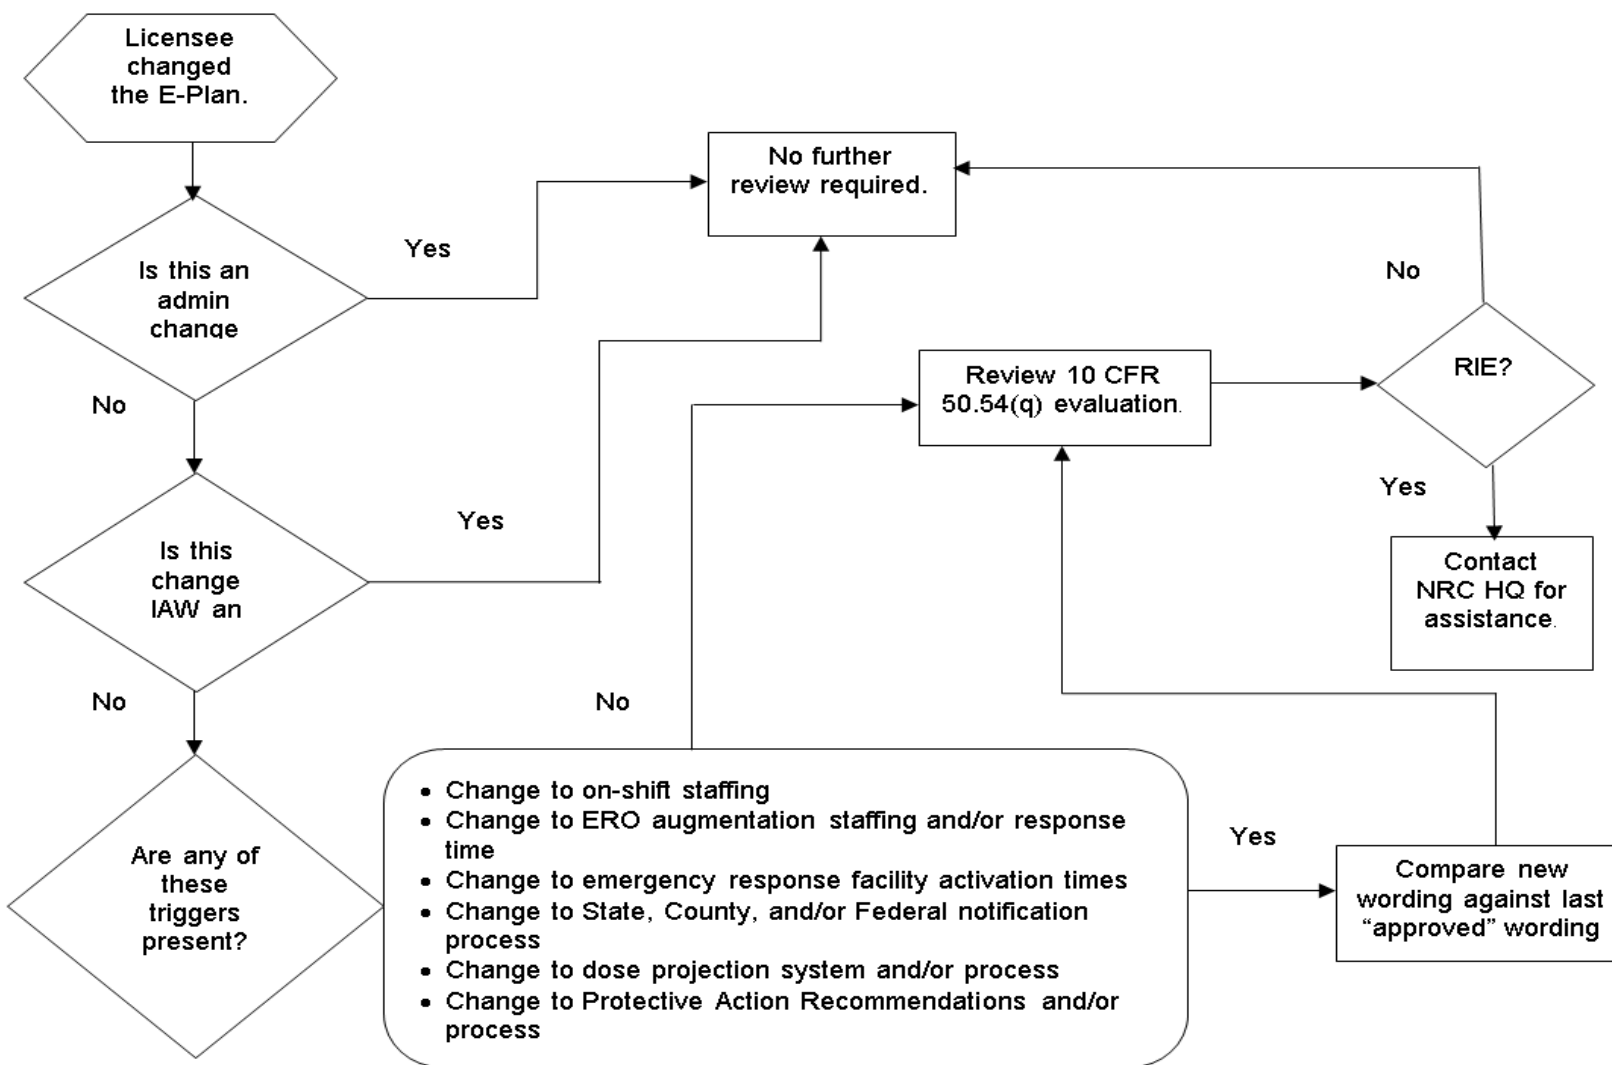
Licensee changed the E-Plan.

Is this an admin change

Yes

No further review required.

No

No

RIE?

Review 10 CFR 50.54(q) evaluation.

Yes

Contact NRC HQ for assistance.

Yes

Is this change IAW an

No

No

Are any of these triggers present?

- Change to on-shift staffing
- Change to ERO augmentation staffing and/or response time
- Change to emergency response facility activation times
- Change to State, County, and/or Federal notification process
- Change to dose projection system and/or process
- Change to Protective Action Recommendations and/or process

Yes

Compare new wording against last "approved" wording